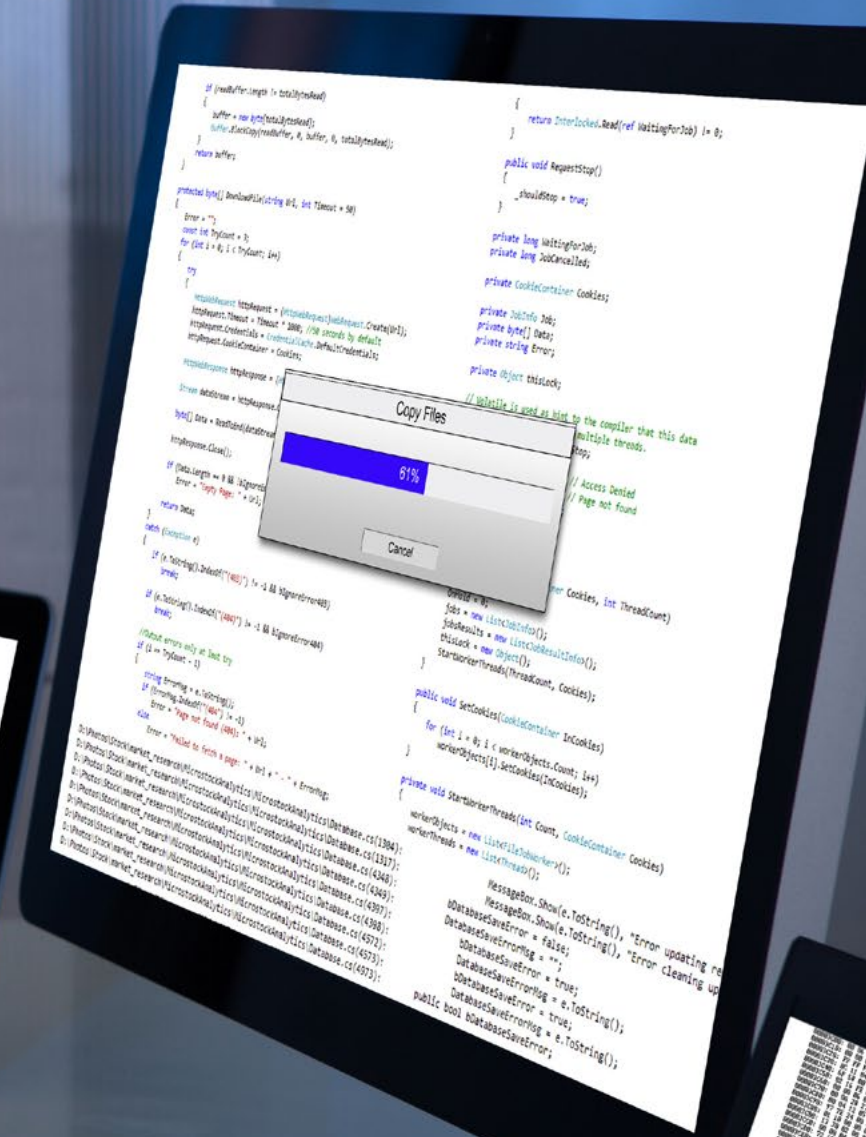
if (readBuffer.Length != totalBytesRead)
{
buffer = new byte[totalBytesRead];
Buffer.BlockCopy(readBuffer, 0, buffer, 0, totalBytesRead);
}
return buffer;
}

protected byte[] DownloadFile(string Url, int Timeout = 50)
{
Error = "";
const int TryCount = 3;
for (int i = 0; i < TryCount; i++)
{
try
{
HttpWebRequest httpRequest = (HttpWebRequest)WebRequest.Create(Url);
httpRequest.Timeout = Timeout * 1000; //50 seconds by default
httpRequest.Credentials = CredentialCache.DefaultCredentials;
httpRequest.CookieContainer = Cookies;

HttpWebResponse httpResponse = (

Stream dataStream = httpResponse.

byte[] Data = ReadToEnd(dataStrea

httpResponse.Close();

if (Data.Length == 0 && !bIgnoreE
Error = "Empty Page: " + Url;

return Data;
}
catch (Exception e)
{
if (e.ToString().IndexOf("(403)") != -1 && bIgnoreError403)
break;

if (e.ToString().IndexOf("(404)") != -1 && bIgnoreError404)
break;

//Output errors only at last try
if (i == TryCount - 1)
{
string ErrorMsg = e.ToString();
if (ErrorMsg.IndexOf("(404)") != -1)
Error = "Page not found (404): " + Url;
else
Error = "Failed to fetch a page: " + Url + " - " + ErrorMsg;

D:\Photos\Stock\market_research\MicrostockAnalytics\MicrostockAnalytics\Database.cs(1304):
D:\Photos\Stock\market_research\MicrostockAnalytics\MicrostockAnalytics\Database.cs(1317):
D:\Photos\Stock\market_research\MicrostockAnalytics\MicrostockAnalytics\Database.cs(4348):
D:\Photos\Stock\market_research\MicrostockAnalytics\MicrostockAnalytics\Database.cs(4349):
D:\Photos\Stock\market_research\MicrostockAnalytics\MicrostockAnalytics\Database.cs(4397):
D:\Photos\Stock\market_research\MicrostockAnalytics\MicrostockAnalytics\Database.cs(4398):
D:\Photos\Stock\market_research\MicrostockAnalytics\MicrostockAnalytics\Database.cs(4572):
D:\Photos\Stock\market_research\MicrostockAnalytics\MicrostockAnalytics\Database.cs(4573):
D:\Photos\Stock\market_research\MicrostockAnalytics\MicrostockAnalytics\Database.cs(4973):

{
return Interlocked.Read(ref WaitingForJob) != 0;
}

public void RequestStop()
{
_shouldStop = true;
}

private long WaitingForJob;
private long JobCancelled;

private CookieContainer Cookies;

private JobInfo Job;
private byte[] Data;
private string Error;

private Object thisLock;

// Volatile is used as hint to the compiler that this data
multiple threads.
top;

// Access Denied
// Page not found

er Cookies, int ThreadCount)
OnAdd = 0;
Jobs = new List<JobInfo>();
JobsResults = new List<JobResultInfo>();
thisLock = new Object();
StartWorkerThreads(ThreadCount, Cookies);
}

public void SetCookies(CookieContainer InCookies)
{
for (int i = 0; i < WorkerObjects.Count; i++)
WorkerObjects[i].SetCookies(InCookies);
}

private void StartWorkerThreads(int Count, CookieContainer Cookies)
{
WorkerObjects = new List<FileJobWorker>();
WorkerThreads = new List<Thread>();

MessageBox.Show(e.ToString(), "Error updating re
MessageBox.Show(e.ToString(), "Error cleaning up
bDatabaseSaveError = false;
DatabaseSaveErrorMsg = "";
bDatabaseSaveError = true;
DatabaseSaveErrorMsg = e.ToString();
bDatabaseSaveError = true;
DatabaseSaveErrorMsg = e.ToString();
public bool bDatabaseSaveError;

Copy Files
61%
Cancel